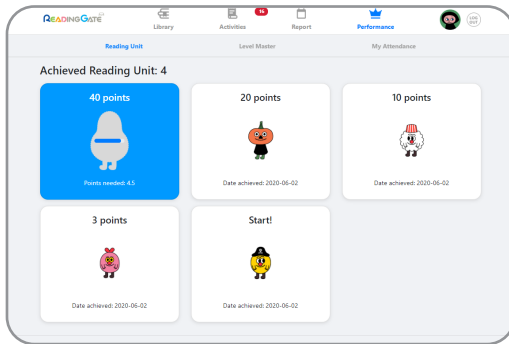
READING GATE Library Activities 16 Report Performance LOG OUT

Reading Unit Level Master My Attendance

Achieved Reading Unit: 4

40 points
Points needed: 4.5

20 points
Date achieved: 2020-06-02

10 points
Date achieved: 2020-06-02

3 points
Date achieved: 2020-06-02

Start!
Date achieved: 2020-06-02